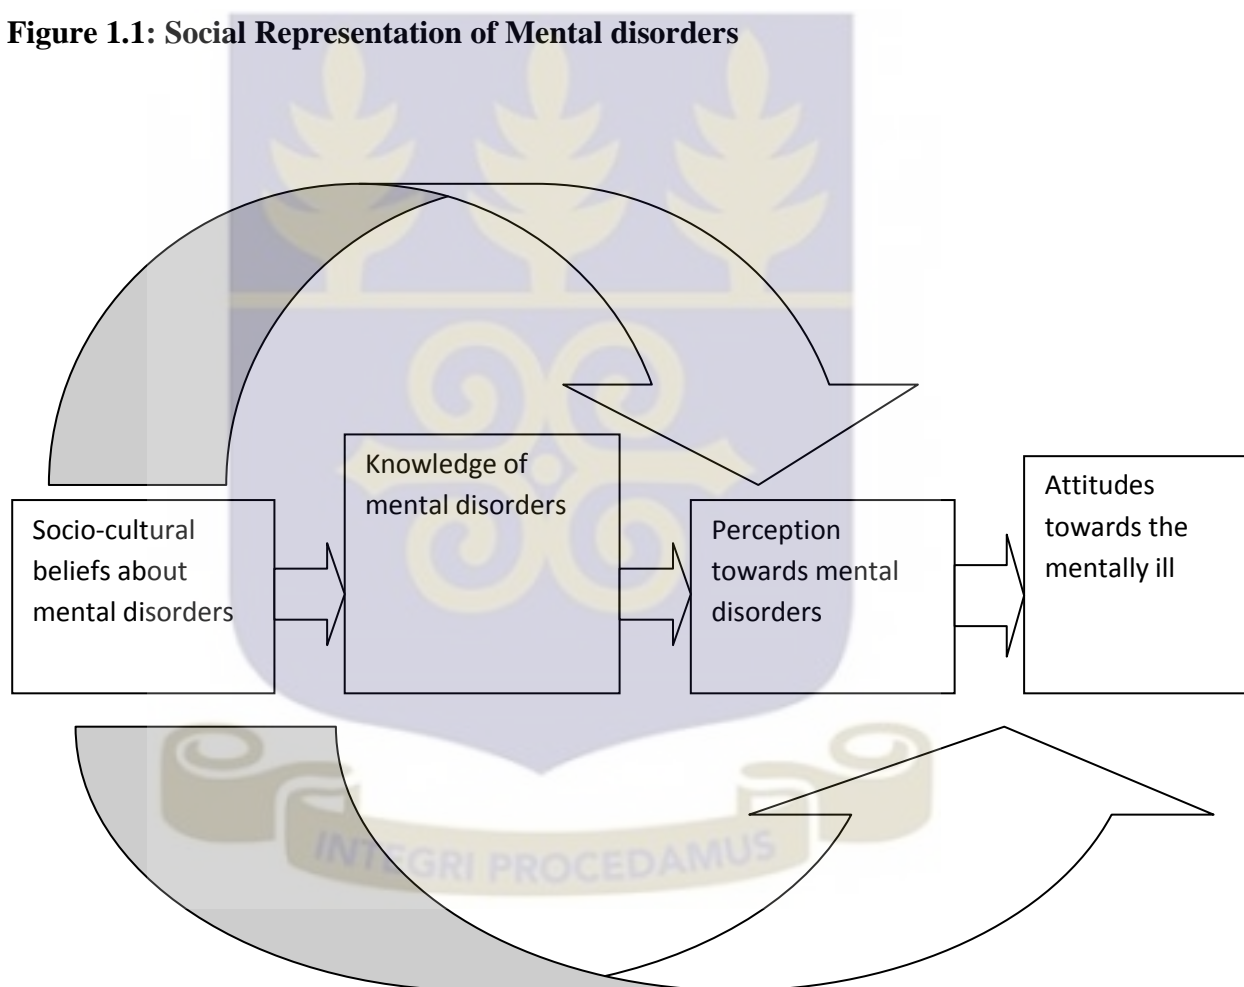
**Figure 1.1: Social Representation of Mental disorders**

Socio-cultural beliefs about mental disorders

Knowledge of mental disorders

Perception towards mental disorders

Attitudes towards the mentally ill

INTEGRI PROCEDAMUS